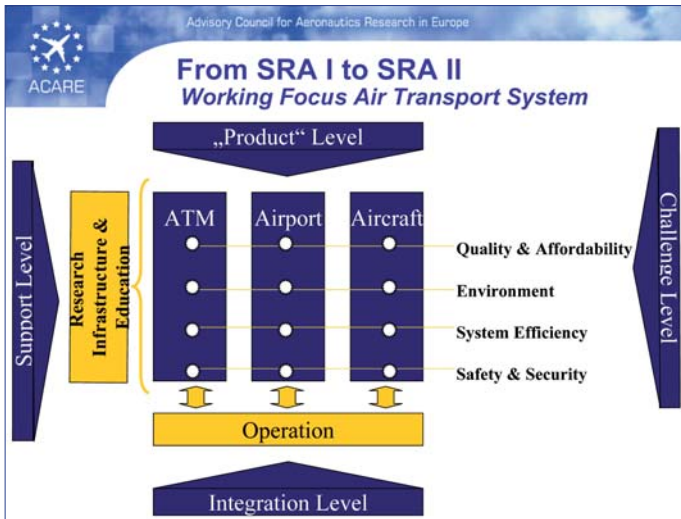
Advisory Council for Aeronautics Research in Europe

ACARE

From SRA I to SRA II
Working Focus Air Transport System

„Product“ Level

Support Level

Research Infrastructure & Education

ATM

Airport

Aircraft

Quality & Affordability

Environment

System Efficiency

Safety & Security

Challenge Level

Operation

Integration Level